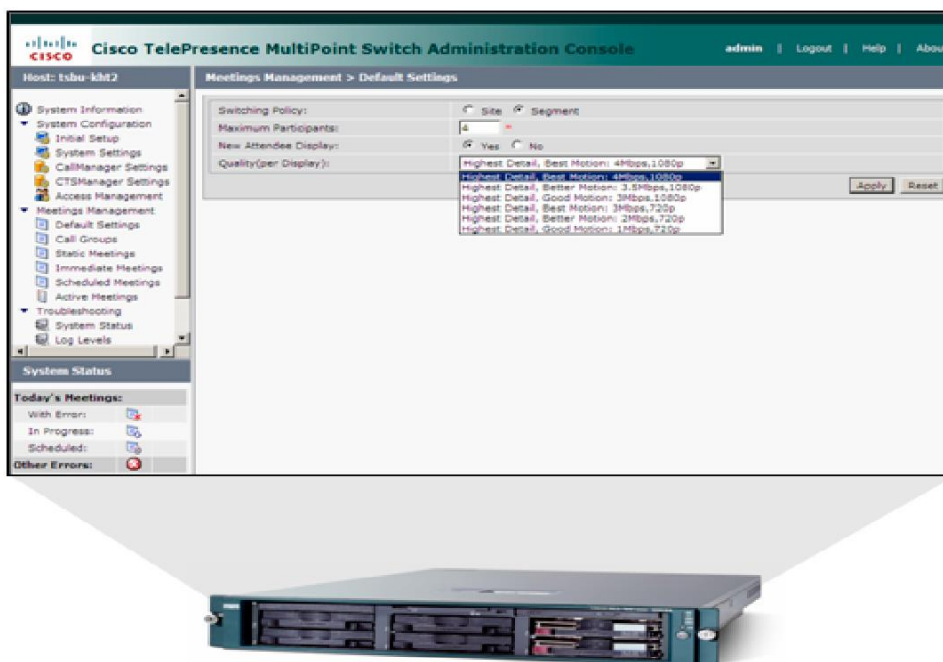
cisco Cisco TelePresence MultiPoint Switch Administration Console

admin | Logout | Help | About

Host: tsbu-kht2

Meetings Management > Default Settings

System Information
System Configuration
Initial Setup
System Settings
CallManager Settings
CTSManager Settings
Access Management
Meetings Management
Default Settings
Call Groups
Static Meetings
Immediate Meetings
Scheduled Meetings
Active Meetings
Troubleshooting
System Status
Log Levels

System Status

Today's Meetings:
With Error:
In Progress:
Scheduled:
Other Errors:

Switching Policy: Site Segment
Maximum Participants: 4 *
New Attendee Display: Yes No
Quality(per Display): Highest Detail, Best Motion: 4Mbps,1080p

Highest Detail, Best Motion: 4Mbps,1080p
Highest Detail, Better Motion: 3.5Mbps,1080p
Highest Detail, Good Motion: 3Mbps,1080p
Highest Detail, Best Motion: 3Mbps,720p
Highest Detail, Better Motion: 2Mbps,720p
Highest Detail, Good Motion: 1Mbps,720p

Apply Reset